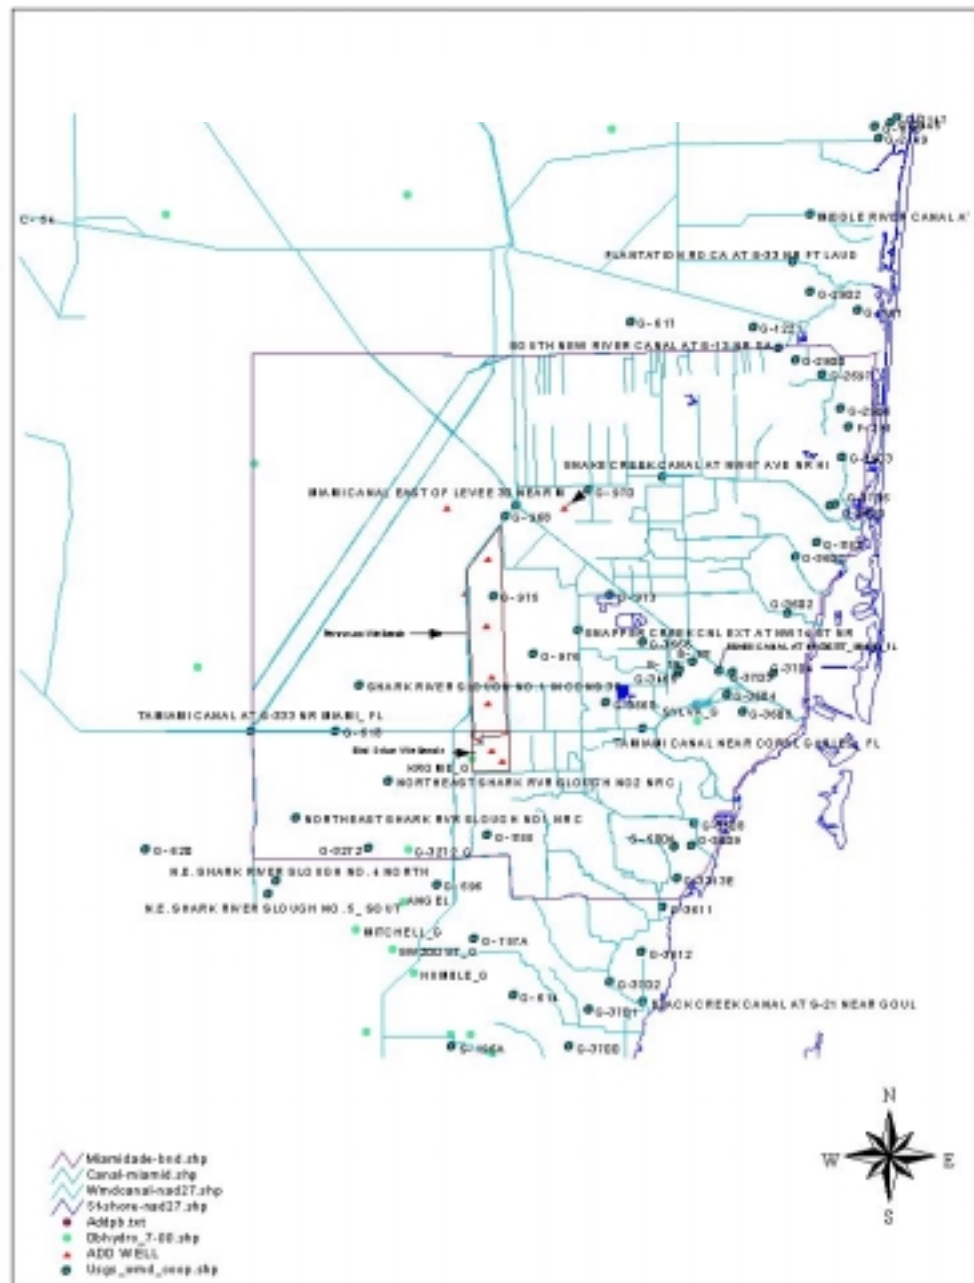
G-2147
G-1949
C-54
MIDDLE RIVER CANAL A
PLANTATION RD CA AT S-33 NR FT LAUD
G-2032
G-617
G-1221
G-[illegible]
SOUTH NEW RIVER CANAL AT S-13 NR DA
G-2033
G-2031
G-2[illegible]
F-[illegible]
G-1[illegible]
SNAKE CREEK CANAL AT NW 67 AVE NR HI
MIAMI CANAL EAST OF LEVEE 30 NEAR M
G-970
G-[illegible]
G-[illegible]
G-3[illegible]
G-973
G-3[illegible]
G-975
G-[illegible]
SNAPPER CREEK CNL EXT AT NW 1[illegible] ST NR
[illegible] Wetlands
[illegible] CANAL AT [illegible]
G-976
G-31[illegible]
SHARK RIVER SLOUGH NO. 1 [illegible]
G-3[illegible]
G-3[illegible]
G-3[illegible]
G-3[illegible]
G-3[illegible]
SILVER_O
TAMIAMI CANAL AT S-333 NR MIAMI, FL
G-618
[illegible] Wetlands
TAMIAMI CANAL NEAR CORAL GABLES, FL
KROME_O
NORTHEAST SHARK RIVER SLOUGH NO2 NRC
NORTHEAST SHARK RIVER SLOUGH NO1 NR C
G-620
G-3272
G-3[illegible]
G-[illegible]
G-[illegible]
G-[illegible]
G-3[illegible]
N.E. SHARK RIVER SLOUGH NO. 4 NORTH
G-596
G-3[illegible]
N.E. SHARK RIVER SLOUGH NO. 5_ SOUT
ANGEL
G-3611
MITCHELL_O
G-1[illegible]
G-3612
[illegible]_O
HUMBLE_O
G-3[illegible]
G-61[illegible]
G-3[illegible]
BLACK CREEK CANAL AT S-21 NEAR GOUL
G-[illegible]
G-3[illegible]
N
W
E
S
Miamidade-bnd.shp
Canal-miamid.shp
Wmdcanal-nad27.shp
Shore-nad27.shp
Addpb.txt
Dbhydro_7-00.shp
ADD WELL
Usgs_wmd_coop.shp